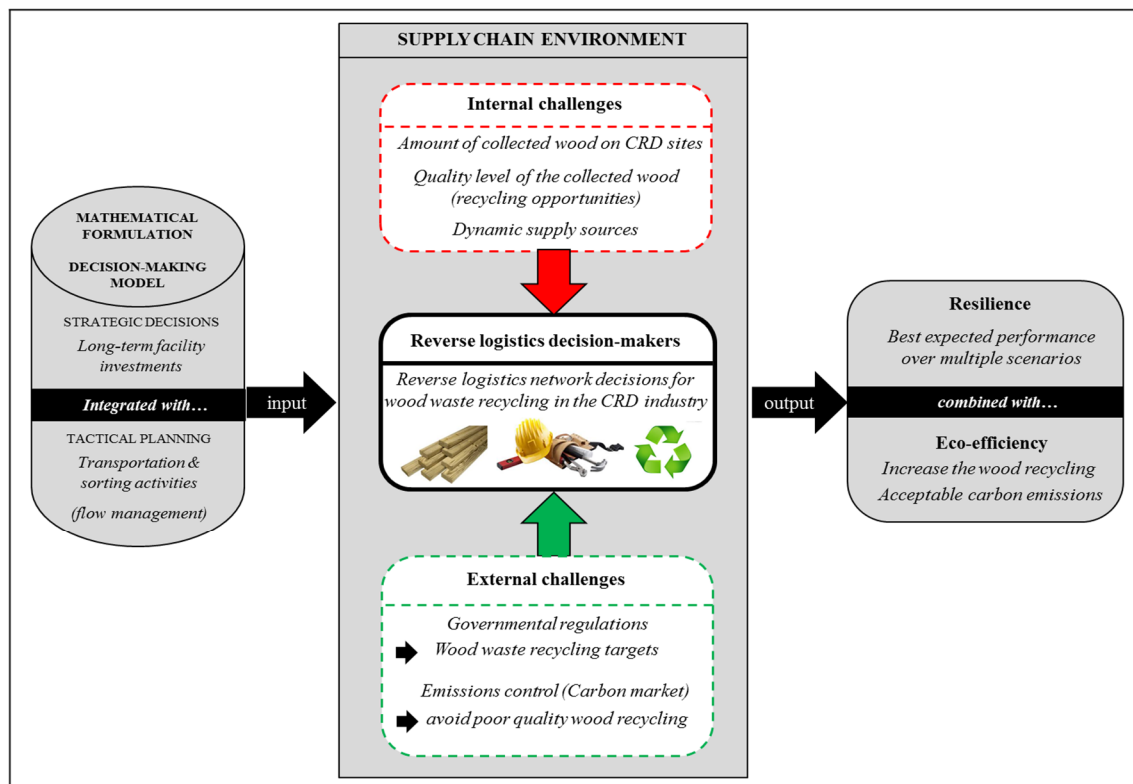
MATHEMATICAL FORMULATION

DECISION-MAKING MODEL

STRATEGIC DECISIONS

Long-term facility investments

Integrated with…

TACTICAL PLANNING

Transportation & sorting activities

(flow management)

input

SUPPLY CHAIN ENVIRONMENT

Internal challenges

Amount of collected wood on CRD sites

Quality level of the collected wood (recycling opportunities)

Dynamic supply sources

Reverse logistics decision-makers

Reverse logistics network decisions for wood waste recycling in the CRD industry

External challenges

Governmental regulations

Wood waste recycling targets

Emissions control (Carbon market)

avoid poor quality wood recycling

output

Resilience

Best expected performance over multiple scenarios

combined with…

Eco-efficiency

Increase the wood recycling

Acceptable carbon emissions